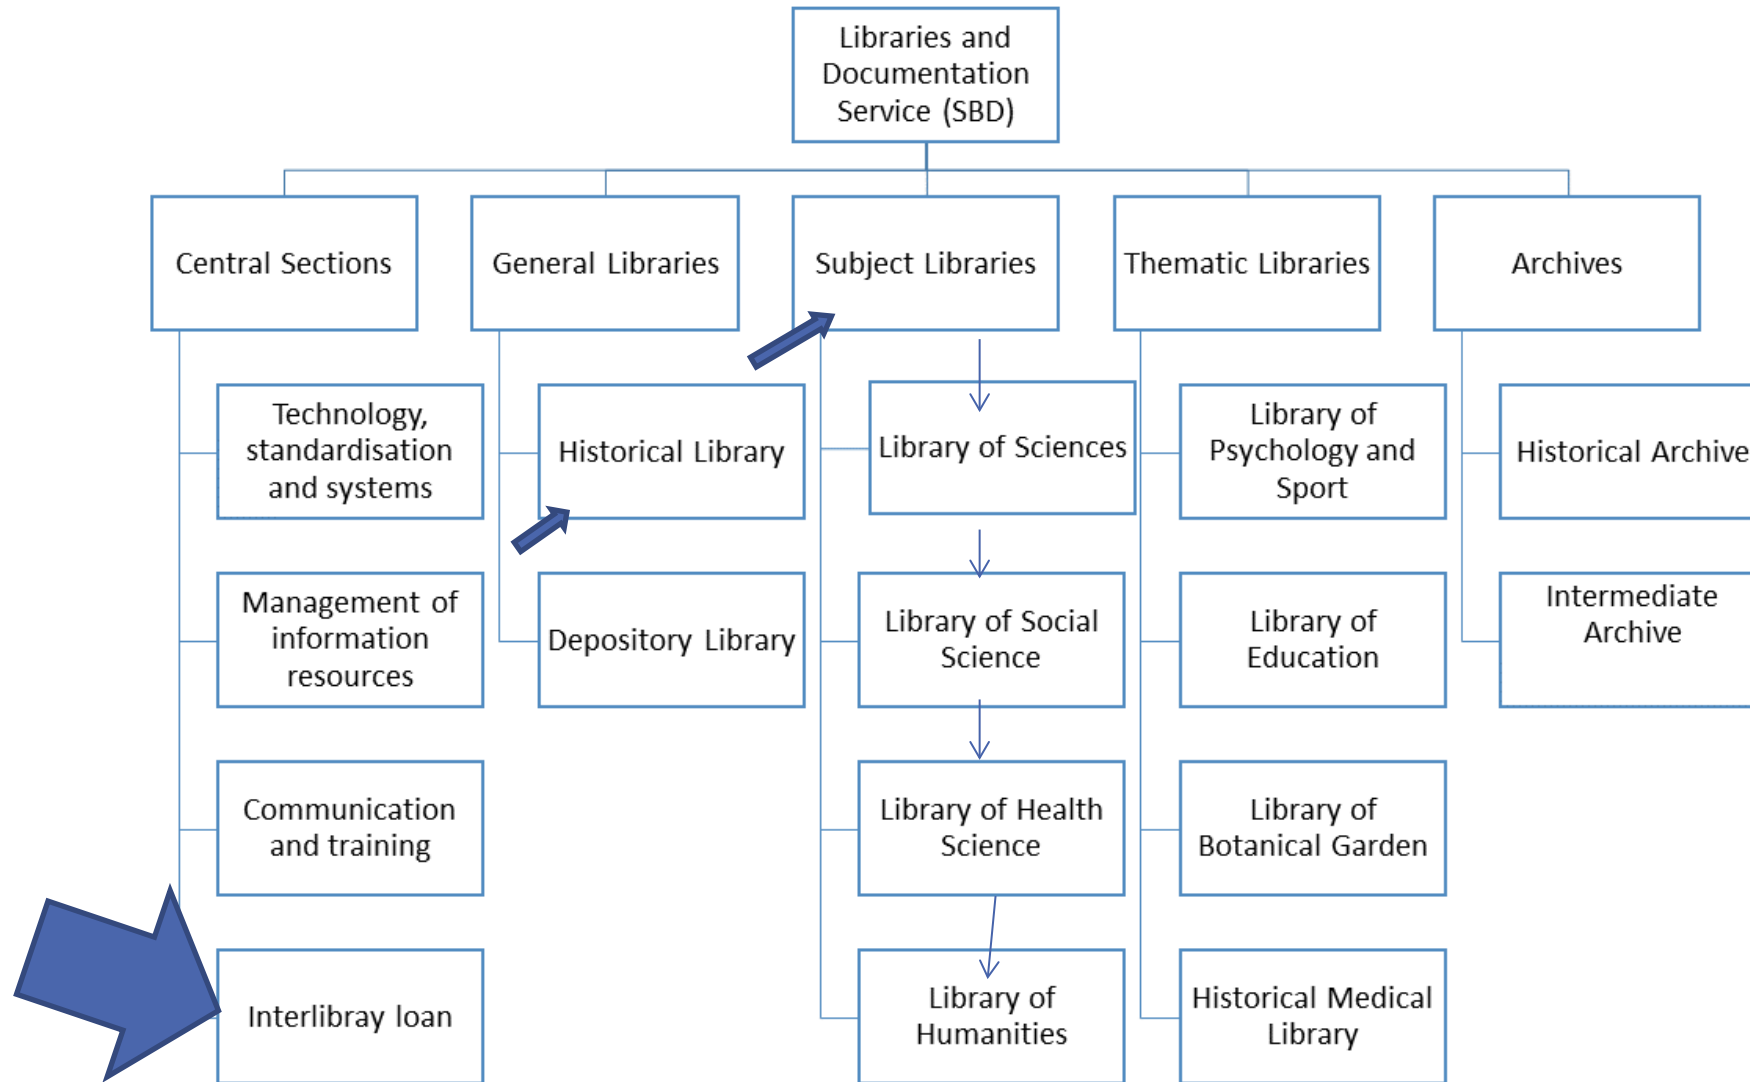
Libraries and Documentation Service (SBD)

Central Sections

Technology, standardisation and systems

Management of information resources

Communication and training

Interlibray loan

General Libraries

Historical Library

Depository Library

Subject Libraries

Library of Sciences

Library of Social Science

Library of Health Science

Library of Humanities

Thematic Libraries

Library of Psychology and Sport

Library of Education

Library of Botanical Garden

Historical Medical Library

Archives

Historical Archive

Intermediate Archive